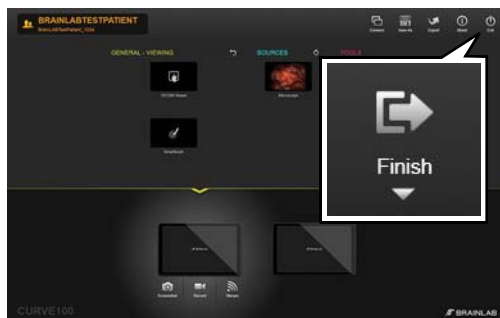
BRAINLABTESTPATIENT
BrainLABTestPatient_1234

Connect
Save As
Export
About
Exit

GENERAL - VIEWING
SOURCES
TOOLS

DICOM Viewer
Microscope
Screenshot

Finish

Screenshot
Record
Stream

CURVE100
BRAINLAB